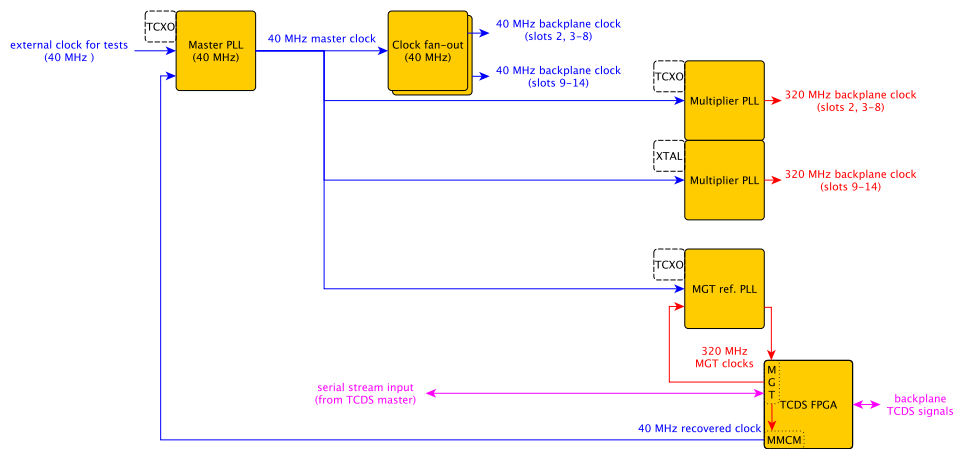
external clock for tests (40 MHz )

TCXO

Master PLL (40 MHz)

40 MHz master clock

Clock fan-out (40 MHz)

40 MHz backplane clock (slots 2, 3–8)

40 MHz backplane clock (slots 9–14)

TCXO

Multiplier PLL

320 MHz backplane clock (slots 2, 3–8)

XTAL

Multiplier PLL

320 MHz backplane clock (slots 9–14)

TCXO

MGT ref. PLL

320 MHz MGT clocks

serial stream input (from TCDS master)

M G T

TCDS FPGA

backplane TCDS signals

40 MHz recovered clock

MMCM